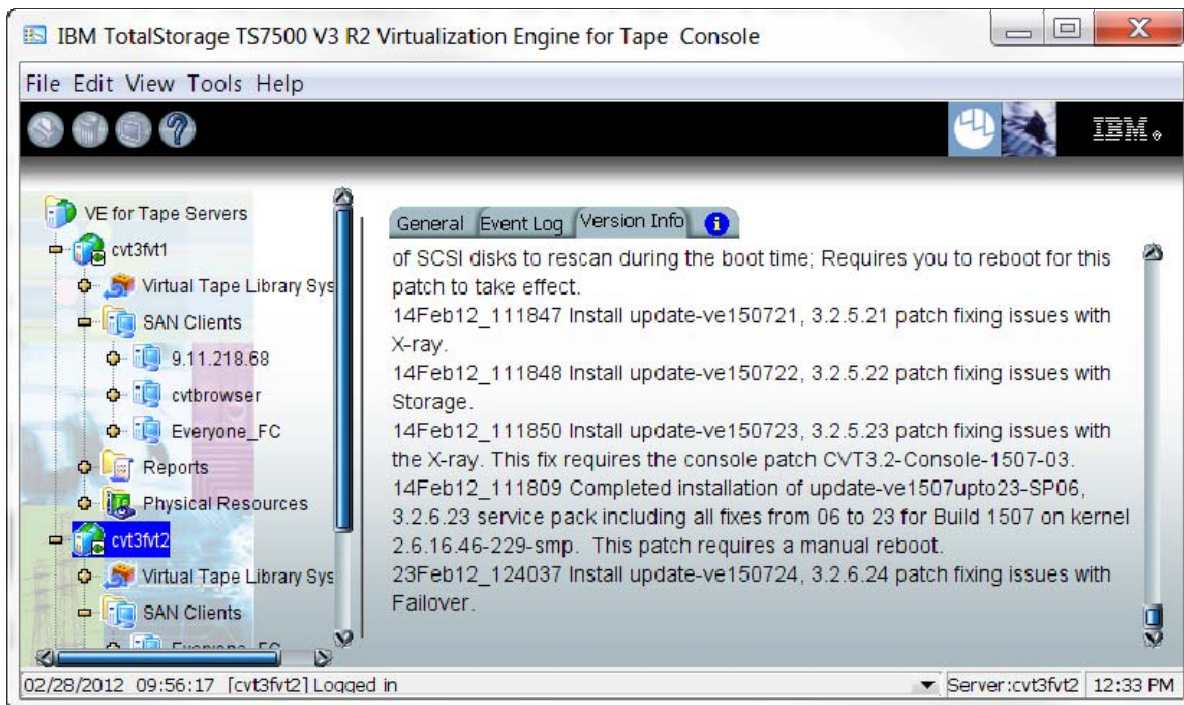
IBM TotalStorage TS7500 V3 R2 Virtualization Engine for Tape Console

File Edit View Tools Help

IBM.

VE for Tape Servers
cvt3fvt1
Virtual Tape Library Sys
SAN Clients
9.11.218.68
cvtbrowser
Everyone_FC
Reports
Physical Resources
cvt3fvt2
Virtual Tape Library Sys
SAN Clients
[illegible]

General Event Log Version Info

of SCSI disks to rescan during the boot time; Requires you to reboot for this patch to take effect.
14Feb12_111847 Install update-ve150721, 3.2.5.21 patch fixing issues with X-ray.
14Feb12_111848 Install update-ve150722, 3.2.5.22 patch fixing issues with Storage.
14Feb12_111850 Install update-ve150723, 3.2.5.23 patch fixing issues with the X-ray. This fix requires the console patch CVT3.2-Console-1507-03.
14Feb12_111809 Completed installation of update-ve1507upto23-SP06, 3.2.6.23 service pack including all fixes from 06 to 23 for Build 1507 on kernel 2.6.16.46-229-smp. This patch requires a manual reboot.
23Feb12_124037 Install update-ve150724, 3.2.6.24 patch fixing issues with Failover.

02/28/2012 09:56:17 [cvt3fvt2] Logged in
Server:cvt3fvt2 12:33 PM